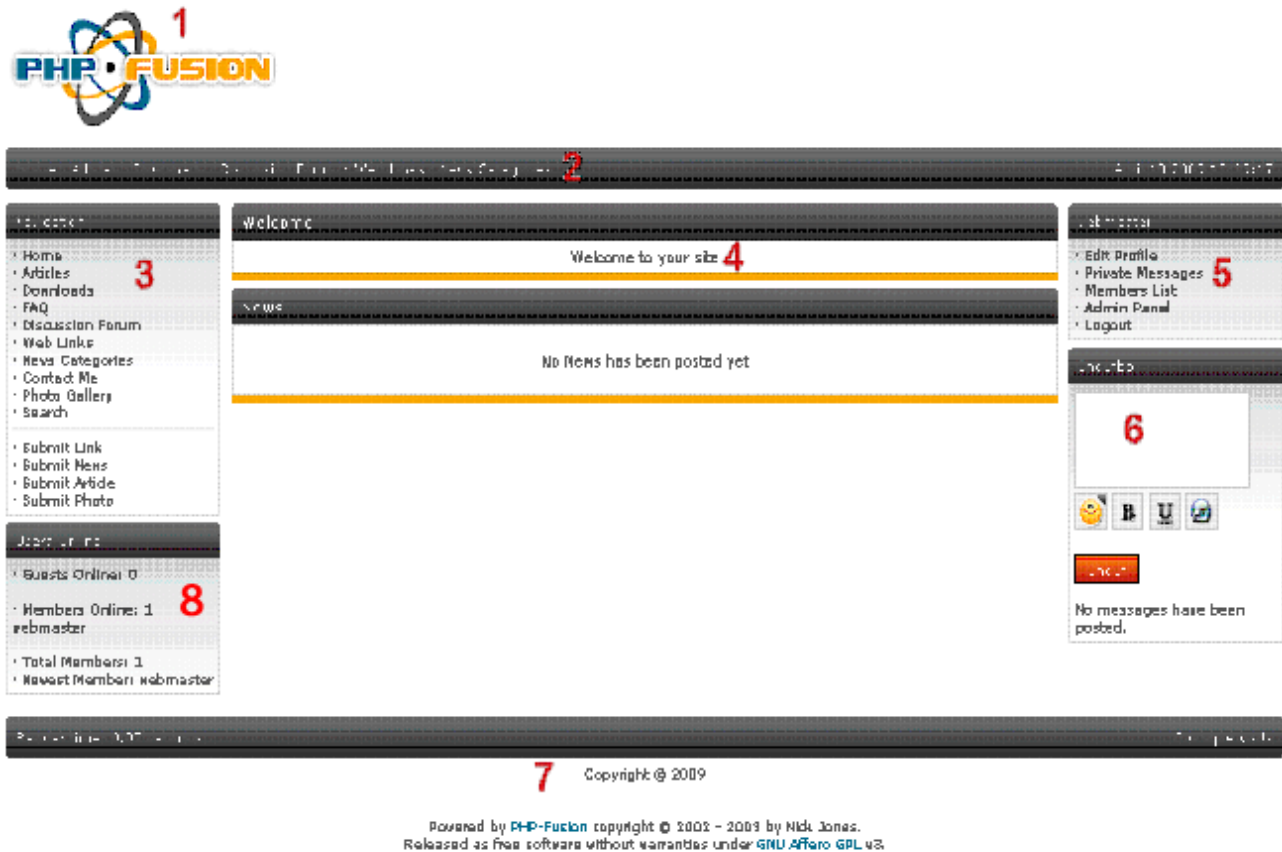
1

PHP·FUSION

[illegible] 2 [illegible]

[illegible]

· Home
· Articles
· Downloads
· FAQ
· Discussion Forum
· Web Links
· News Categories
· Contact Me
· Photo Gallery
· Search

3

· Submit Link
· Submit News
· Submit Article
· Submit Photo

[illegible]

· Guests Online: 0

8

· Members Online: 1
webmaster

· Total Members: 1
· Newest Member: webmaster

Welcome

Welcome to your site 4

News

No News has been posted yet

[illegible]

· Edit Profile
· Private Messages
· Members List
· Admin Panel
· Logout

5

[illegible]

6

B U

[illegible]

No messages have been posted.

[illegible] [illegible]

7

Copyright © 2009

Powered by PHP-Fusion copyright © 2002 - 2009 by Nick Jones.
Released as free software without warranties under GNU Affero GPL v3.